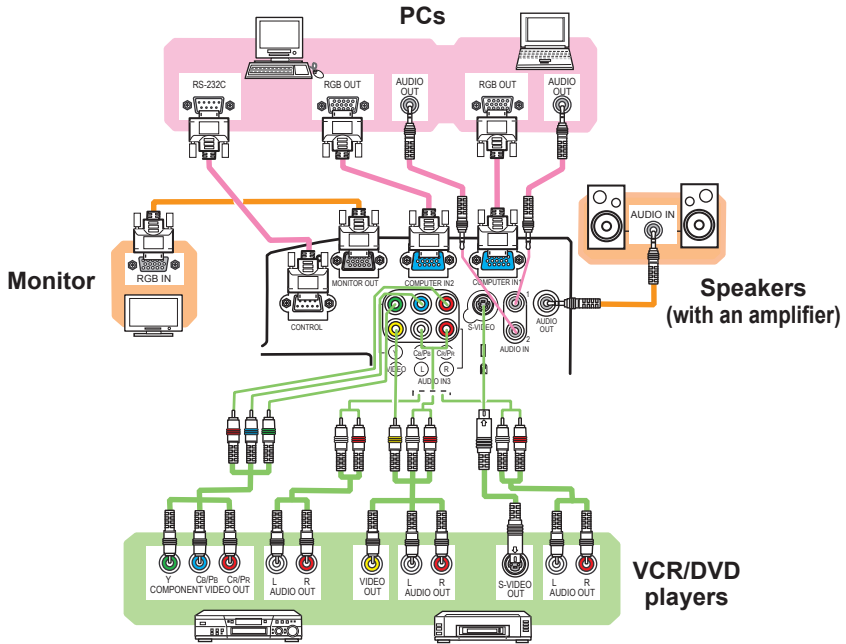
PCs

RS-232C

RGB OUT

AUDIO OUT

RGB OUT

AUDIO OUT

AUDIO IN

Monitor

RGB IN

MONITOR OUT

COMPUTER IN2

COMPUTER IN1

Speakers (with an amplifier)

CONTROL

S-VIDEO

AUDIO OUT

1

2

AUDIO IN

Y

CB/PB

CR/PR

VIDEO

L

R

AUDIO IN3

Y

CB/PB

CR/PR

COMPONENT VIDEO OUT

L

R

AUDIO OUT

VIDEO OUT

L

R

AUDIO OUT

S-VIDEO OUT

L

R

AUDIO OUT

VCR/DVD players